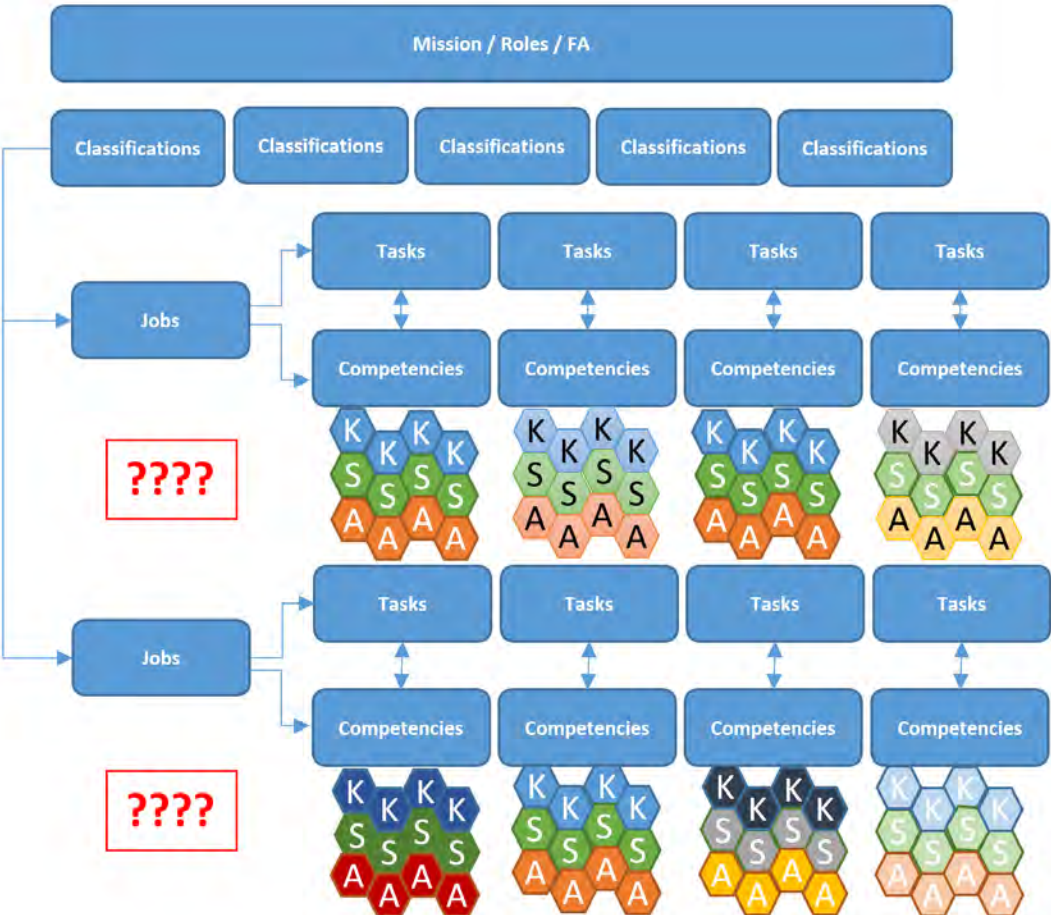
Mission / Roles / FA

Classifications

Classifications

Classifications

Classifications

Classifications

Jobs

Tasks

Tasks

Tasks

Tasks

Competencies

Competencies

Competencies

Competencies

K K K K
S S S S
A A A A

K K K K
S S S S
A A A A

K K K K
S S S S
A A A A

K K K K
S S S S
A A A A

????

Jobs

Tasks

Tasks

Tasks

Tasks

Competencies

Competencies

Competencies

Competencies

K K K K
S S S S
A A A A

K K K K
S S S S
A A A A

K K K K
S S S S
A A A A

K K K K
S S S S
A A A A

????